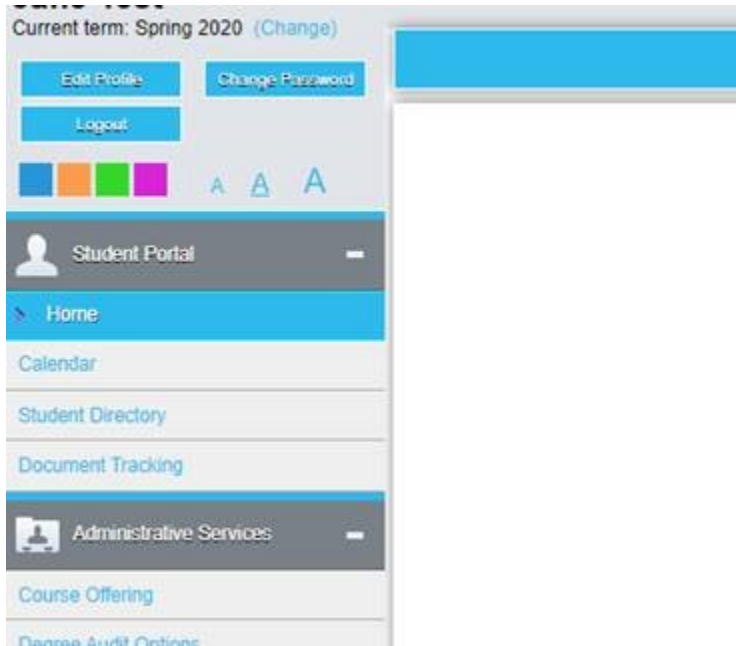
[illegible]
Current term: Spring 2020 (Change)

Edit Profile
Change Password
Logout

A A A

Student Portal

Home
Calendar
Student Directory
Document Tracking

Administrative Services

Course Offering
Degree Audit Options